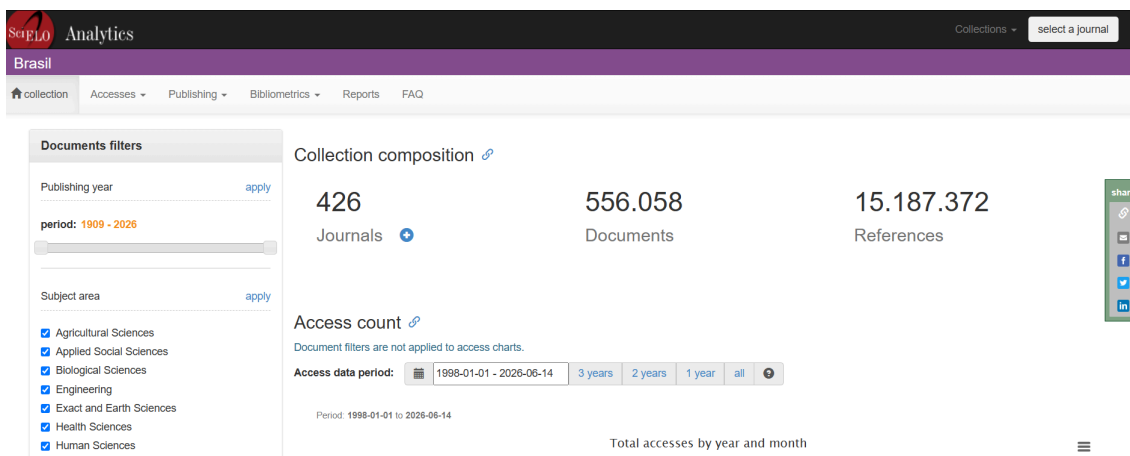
SciELO Analytics

Collections ▾ select a journal

Brasil

collection Accesses ▾ Publishing ▾ Bibliometrics ▾ Reports FAQ

Documents filters

Publishing year apply

period: 1909 - 2026

Subject area apply

Agricultural Sciences
Applied Social Sciences
Biological Sciences
Engineering
Exact and Earth Sciences
Health Sciences
Human Sciences

Collection composition

426
Journals

556.058
Documents

15.187.372
References

shar

Access count

Document filters are not applied to access charts.

Access data period: 1998-01-01 - 2026-06-14 3 years 2 years 1 year all

Period: 1998-01-01 to 2026-06-14

Total accesses by year and month